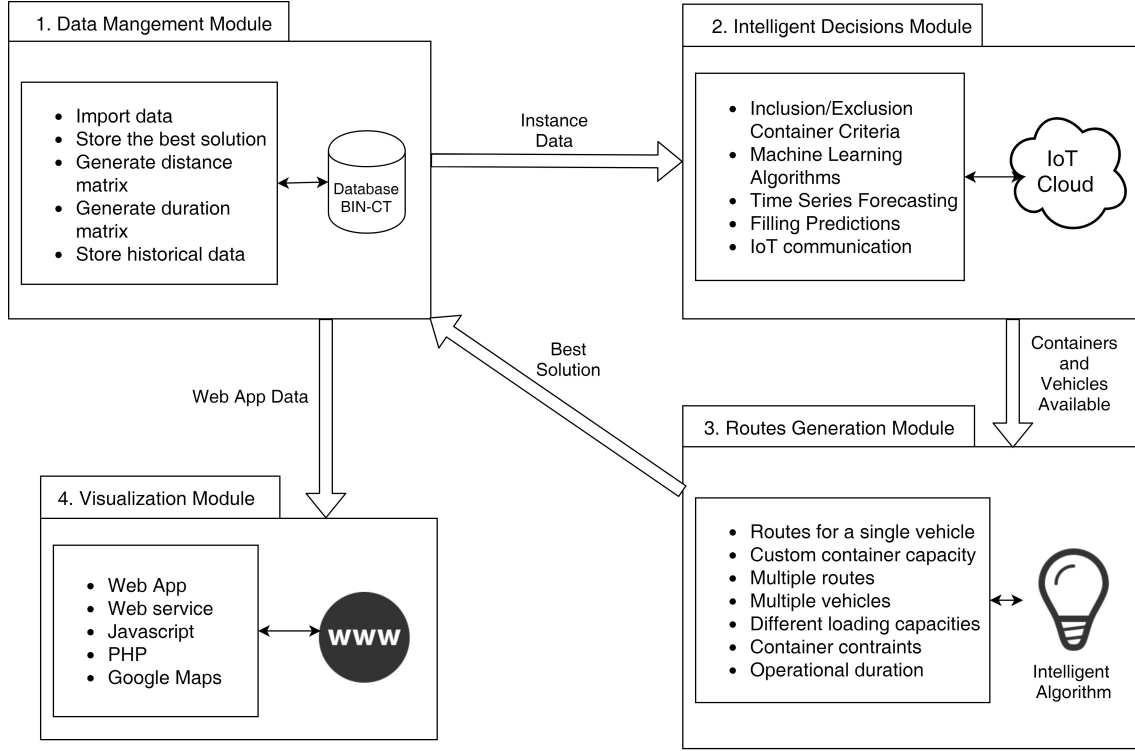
1. Data Mangement Module

- Import data
- Store the best solution
- Generate distance matrix
- Generate duration matrix
- Store historical data

Database BIN-CT

Instance Data

2. Intelligent Decisions Module

- Inclusion/Exclusion Container Criteria
- Machine Learning Algorithms
- Time Series Forecasting
- Filling Predictions
- IoT communication

IoT Cloud

Containers and Vehicles Available

Best Solution

Web App Data

3. Routes Generation Module

- Routes for a single vehicle
- Custom container capacity
- Multiple routes
- Multiple vehicles
- Different loading capacities
- Container contraints
- Operational duration

Intelligent Algorithm

4. Visualization Module

- Web App
- Web service
- Javascript
- PHP
- Google Maps

www